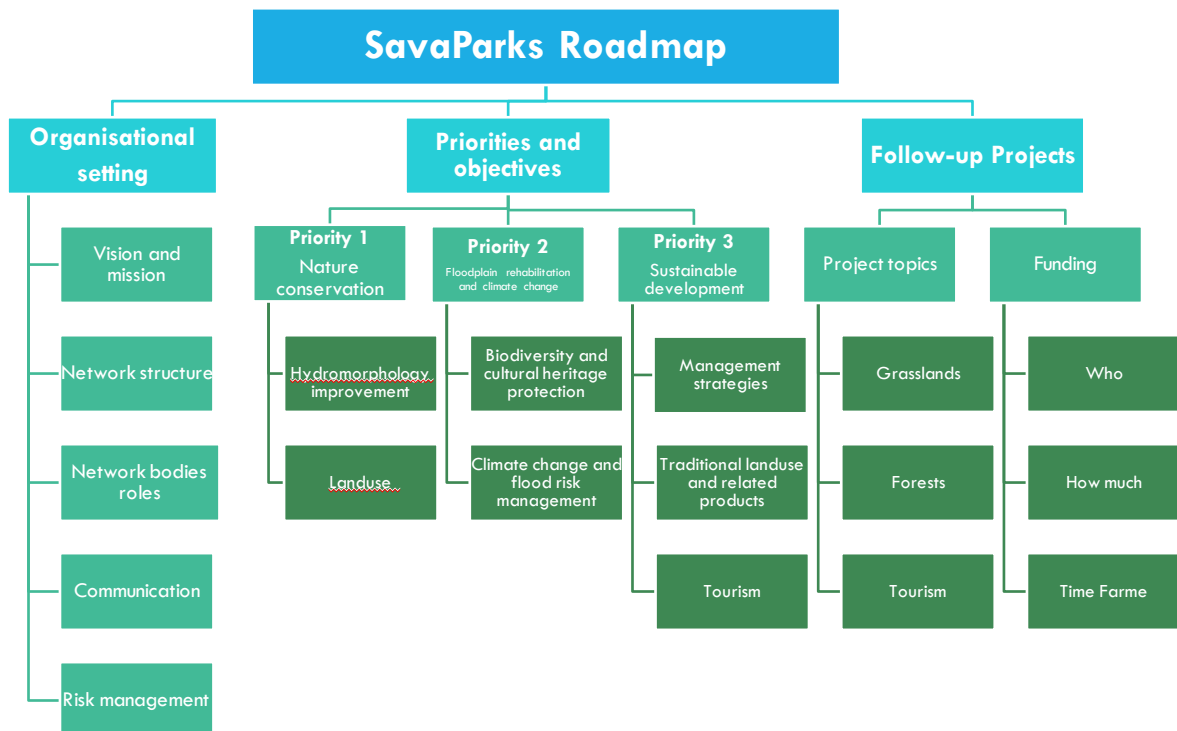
SavaParks Roadmap

Organisational setting

Vision and mission

Network structure

Network bodies roles

Communication

Risk management

Priorities and objectives

Priority 1
Nature conservation

Hydromorphology improvement

Landuse

Priority 2
Floodplain rehabilitation and climate change

Biodiversity and cultural heritage protection

Climate change and flood risk management

Priority 3
Sustainable development

Management strategies

Traditional landuse and related products

Tourism

Follow-up Projects

Project topics

Grasslands

Forests

Tourism

Funding

Who

How much

Time Farme